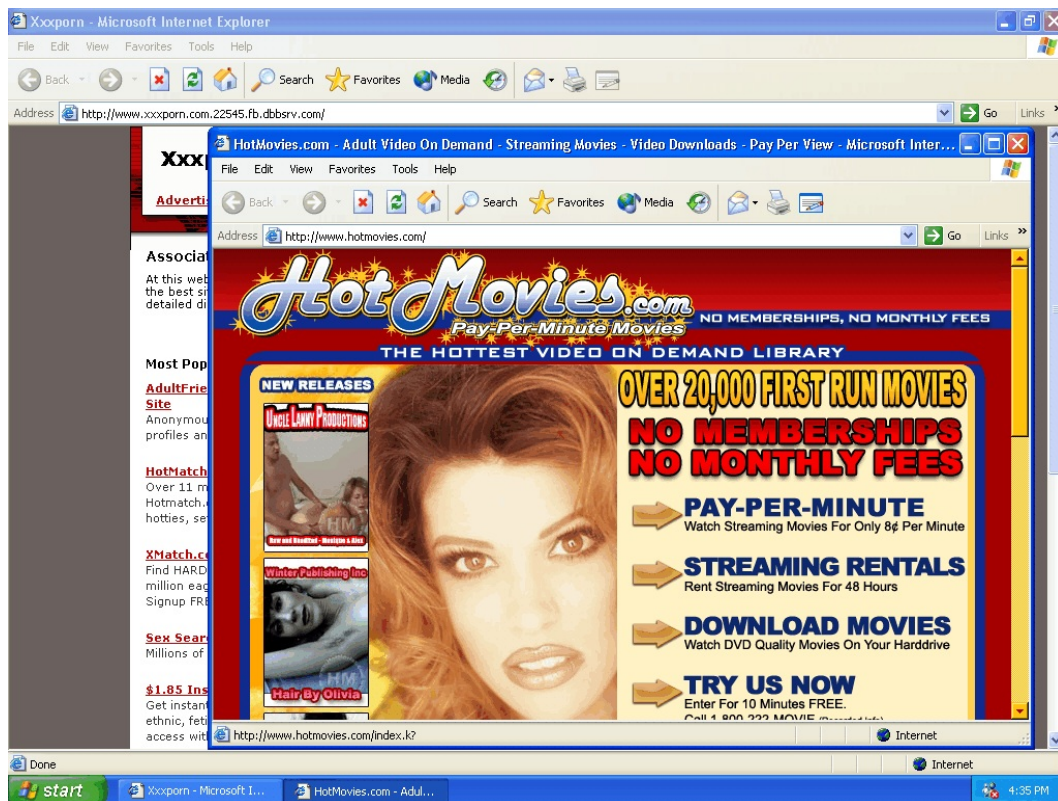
Xxxporn - Microsoft Internet Explorer

File Edit View Favorites Tools Help

Back Search Favorites Media

Address http://www.xxxporn.com.22545.fb.dbbsrv.com/ Go Links

Xxx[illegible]

Adverti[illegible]

Associa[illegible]

At this web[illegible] the best si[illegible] detailed di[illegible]

Most Pop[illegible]

AdultFrie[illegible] Site

Anonymou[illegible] profiles an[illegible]

HotMatch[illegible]

Over 11 m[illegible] Hotmatch.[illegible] hotties, se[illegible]

XMatch.c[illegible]

Find HARD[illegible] million eag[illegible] Signup FR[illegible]

Sex Sear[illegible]

Millions of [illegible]

$1.85 Ins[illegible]

Get instan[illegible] ethnic, feti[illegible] access wit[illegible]

HotMovies.com - Adult Video On Demand - Streaming Movies - Video Downloads - Pay Per View - Microsoft Inter...

File Edit View Favorites Tools Help

Back Search Favorites Media

Address http://www.hotmovies.com/ Go Links

HotMovies.com

Pay-Per-Minute Movies

NO MEMBERSHIPS, NO MONTHLY FEES

THE HOTTEST VIDEO ON DEMAND LIBRARY

NEW RELEASES

Uncle Lanny Productions

Raw and Uncut - Monique & Alex

HM

Winter Publishing Inc

HM

Hair By Olivia

OVER 20,000 FIRST RUN MOVIES

NO MEMBERSHIPS

NO MONTHLY FEES

PAY-PER-MINUTE

Watch Streaming Movies For Only 8¢ Per Minute

STREAMING RENTALS

Rent Streaming Movies For 48 Hours

DOWNLOAD MOVIES

Watch DVD Quality Movies On Your Harddrive

TRY US NOW

Enter For 10 Minutes FREE.

Call 1-800-222-MOVIE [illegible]

http://www.hotmovies.com/index.k?

Internet

Done

Internet

start

Xxxporn - Microsoft I...

HotMovies.com - Adul...

4:35 PM